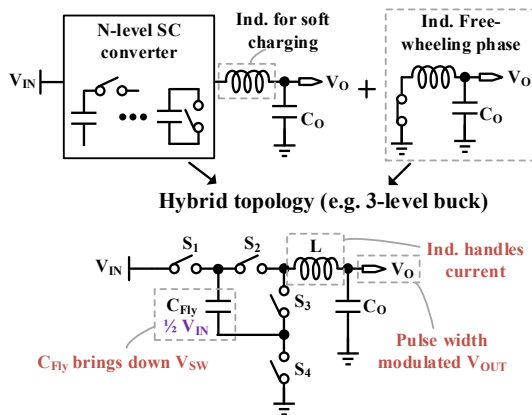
N-level SC converter

Ind. for soft charging

Ind. Free-wheeling phase

$V_{IN}$

$V_O$

$C_O$

+

$V_O$

$C_O$

Hybrid topology (e.g. 3-level buck)

$S_1$

$S_2$

L

Ind. handles current

$V_{IN}$

$V_O$

$C_{Fly}$

$\frac{1}{2}$ $V_{IN}$

$S_3$

$C_O$

$C_{Fly}$ brings down $V_{SW}$

$S_4$

Pulse width modulated $V_{OUT}$